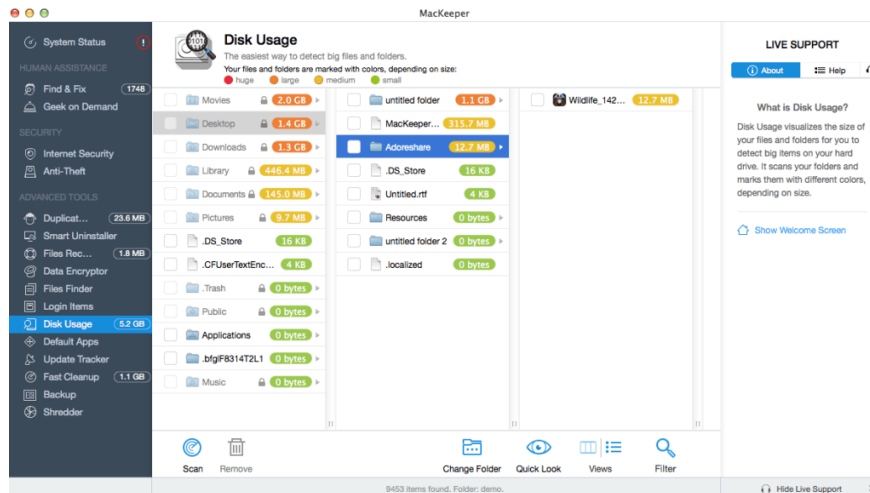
MacKeeper

System Status

HUMAN ASSISTANCE

Find & Fix 1748

Geek on Demand

SECURITY

Internet Security

Anti-Theft

ADVANCED TOOLS

Duplicat... 23.6 MB

Smart Uninstaller

Files Rec... 1.8 MB

Data Encryptor

Files Finder

Login Items

Disk Usage 5.2 GB

Default Apps

Update Tracker

Fast Cleanup 1.1 GB

Backup

Shredder

Disk Usage

The easiest way to detect big files and folders.

Your files and folders are marked with colors, depending on size:

huge large medium small

| | | |
|---|---|---|
| Movies 2.0 GB | untitled folder 1.1 GB | Wildlife_142... 12.7 MB |
| Desktop 1.4 GB | MacKeeper... 315.7 MB | |
| Downloads 1.3 GB | Adoreshare 12.7 MB | |
| Library 446.4 MB | .DS_Store 16 KB | |
| Documents 145.0 MB | Untitled.rtf 4 KB | |
| Pictures 9.7 MB | Resources 0 bytes | |
| .DS_Store 16 KB | untitled folder 2 0 bytes | |
| .CFUserTextEnc... 4 KB | .localized 0 bytes | |
| .Trash 0 bytes | | |
| Public 0 bytes | | |
| Applications 0 bytes | | |
| .bfglF8314T2L1 0 bytes | | |
| Music 0 bytes | | |

Scan Remove Change Folder Quick Look Views Filter

9453 items found. Folder: demo.

LIVE SUPPORT

About Help

What is Disk Usage?

Disk Usage visualizes the size of your files and folders for you to detect big items on your hard drive. It scans your folders and marks them with different colors, depending on size.

Show Welcome Screen

Hide Live Support